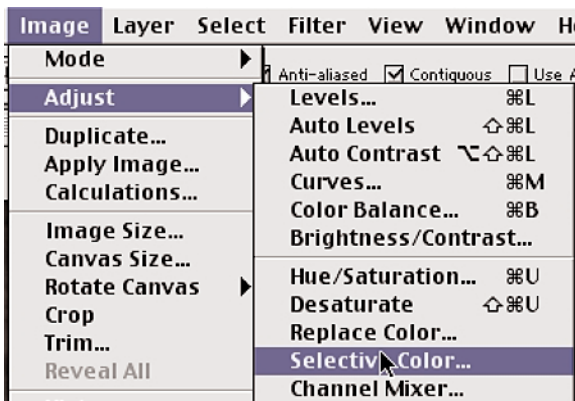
Image Layer Select Filter View Window H

Mode
Adjust
Duplicate...
Apply Image...
Calculations...
Image Size...
Canvas Size...
Rotate Canvas
Crop
Trim...
Reveal All

Anti-aliased Contiguous Use A

Levels... ⌘L
Auto Levels ⇧⌘L
Auto Contrast ⌥⇧⌘L
Curves... ⌘M
Color Balance... ⌘B
Brightness/Contrast...
Hue/Saturation... ⌘U
Desaturate ⇧⌘U
Replace Color...
Selective Color...
Channel Mixer...